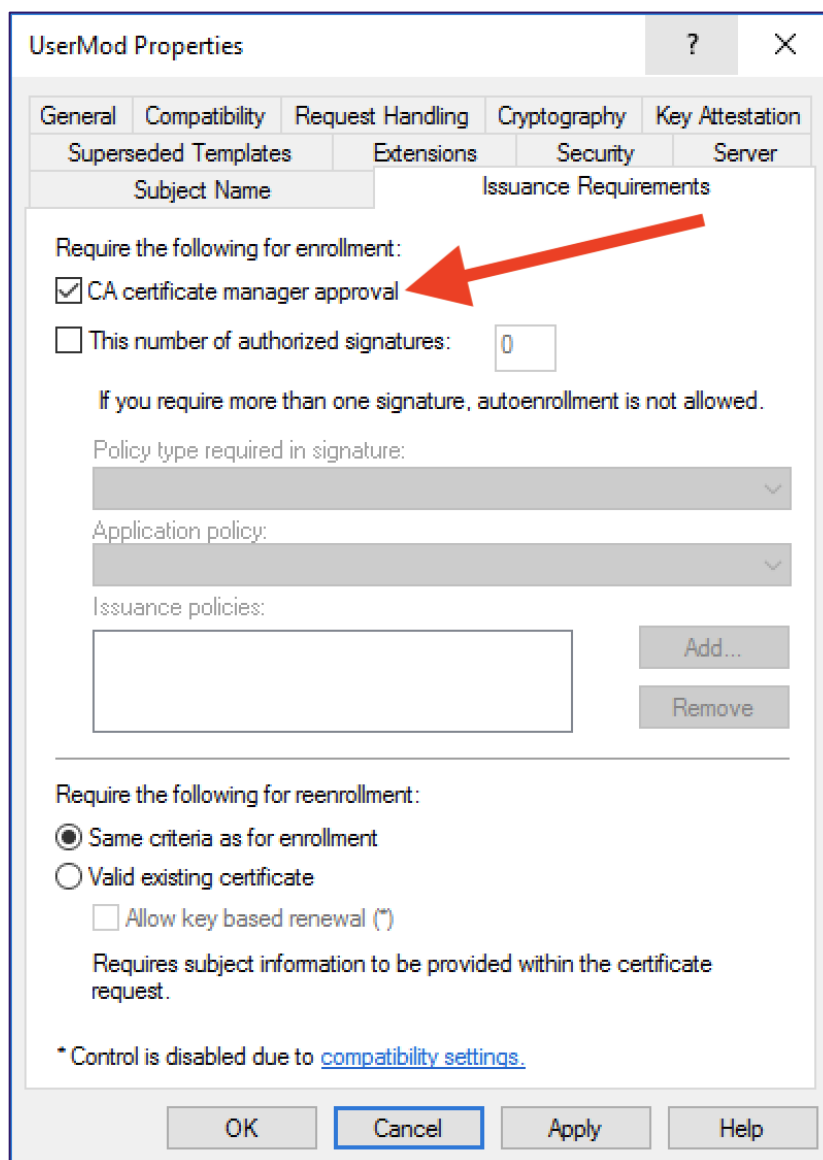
UserMod Properties

?

X

General | Compatibility | Request Handling | Cryptography | Key Attestation
Superseded Templates | Extensions | Security | Server
Subject Name | Issuance Requirements

Require the following for enrollment:

☑ CA certificate manager approval

☐ This number of authorized signatures: 0

If you require more than one signature, autoenrollment is not allowed.

Policy type required in signature:

Application policy:

Issuance policies:

Add...

Remove

Require the following for reenrollment:

◉ Same criteria as for enrollment

○ Valid existing certificate

☐ Allow key based renewal (*)

Requires subject information to be provided within the certificate request.

* Control is disabled due to compatibility settings.

OK | Cancel | Apply | Help